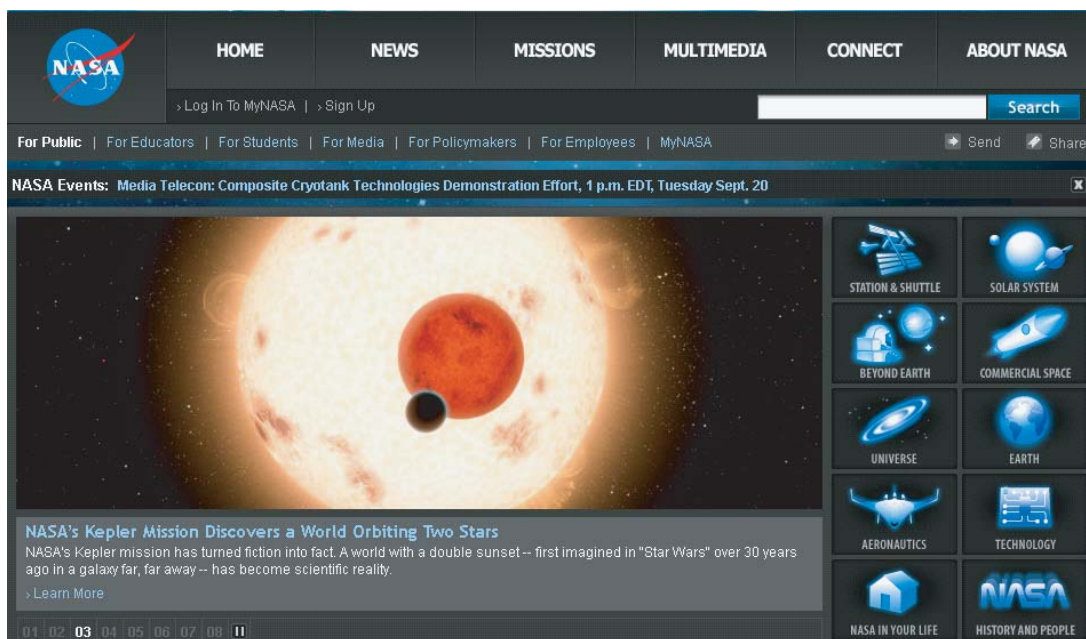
NASA

HOME | NEWS | MISSIONS | MULTIMEDIA | CONNECT | ABOUT NASA

› Log In To MyNASA | › Sign Up

Search

For Public | For Educators | For Students | For Media | For Policymakers | For Employees | MyNASA

Send | Share

NASA Events: Media Telecon: Composite Cryotank Technologies Demonstration Effort, 1 p.m. EDT, Tuesday Sept. 20

NASA's Kepler Mission Discovers a World Orbiting Two Stars

NASA's Kepler mission has turned fiction into fact. A world with a double sunset -- first imagined in "Star Wars" over 30 years ago in a galaxy far, far away -- has become scientific reality.

› Learn More

01 02 03 04 05 06 07 08

STATION & SHUTTLE

SOLAR SYSTEM

BEYOND EARTH

COMMERCIAL SPACE

UNIVERSE

EARTH

AERONAUTICS

TECHNOLOGY

NASA IN YOUR LIFE

NASA

HISTORY AND PEOPLE